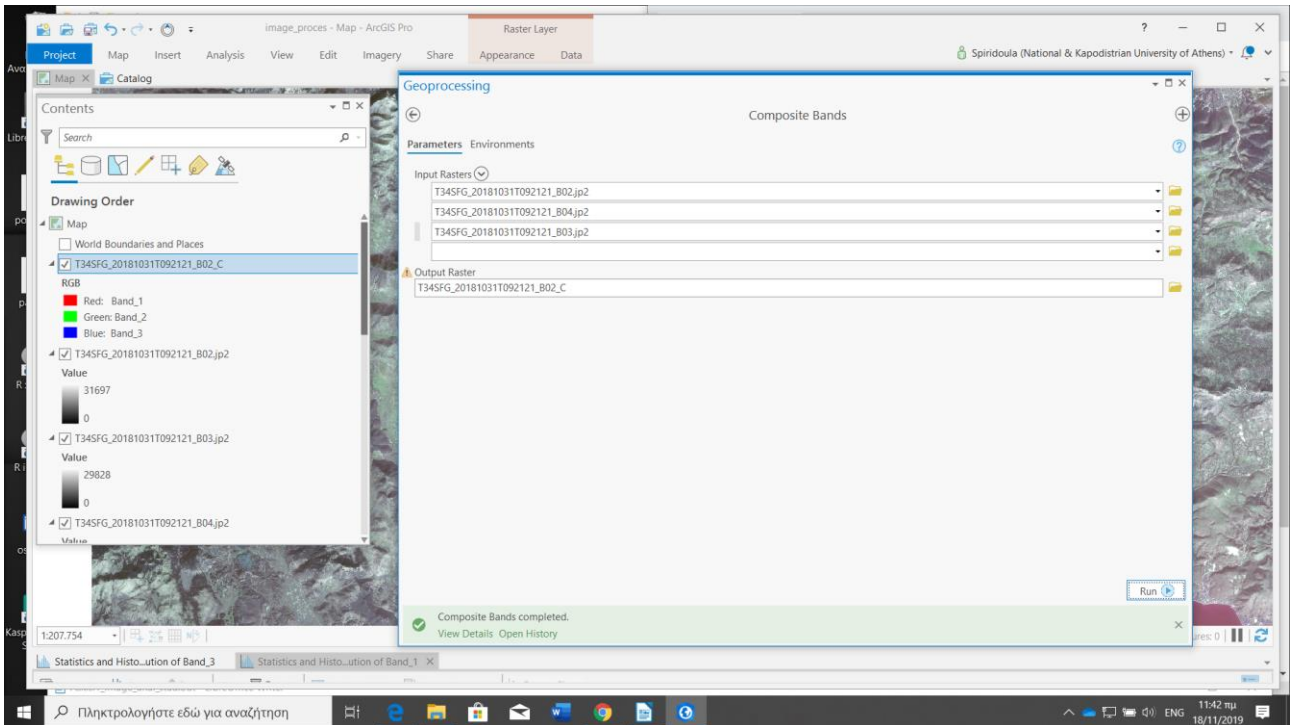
image_proces - Map - ArcGIS Pro

Raster Layer

Project Map Insert Analysis View Edit Imagery Share Appearance Data

Spiridoula (National & Kapodistrian University of Athens)

Map × Catalog

Contents

Search

Drawing Order

Map

World Boundaries and Places

T34SFG_20181031T092121_B02_C

RGB

Red: Band_1

Green: Band_2

Blue: Band_3

T34SFG_20181031T092121_B02.jp2

Value

31697

0

T34SFG_20181031T092121_B03.jp2

Value

29828

0

T34SFG_20181031T092121_B04.jp2

Value

Geoprocessing

Composite Bands

Parameters Environments

Input Rasters

T34SFG_20181031T092121_B02.jp2

T34SFG_20181031T092121_B04.jp2

T34SFG_20181031T092121_B03.jp2

Output Raster

T34SFG_20181031T092121_B02_C

Run

Composite Bands completed.

View Details Open History

1:207.754

Statistics and Histo...ution of Band_3

Statistics and Histo...ution of Band_1 ×

Πληκτρολογήστε εδώ για αναζήτηση

ENG

11:42 πμ
18/11/2019